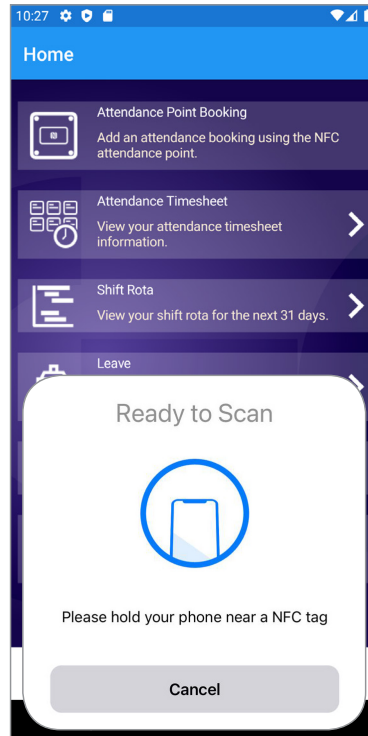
10:27

Home

Attendance Point Booking
Add an attendance booking using the NFC attendance point.

Attendance Timesheet
View your attendance timesheet information.

Shift Rota
View your shift rota for the next 31 days.

Leave

Ready to Scan

Please hold your phone near a NFC tag

Cancel